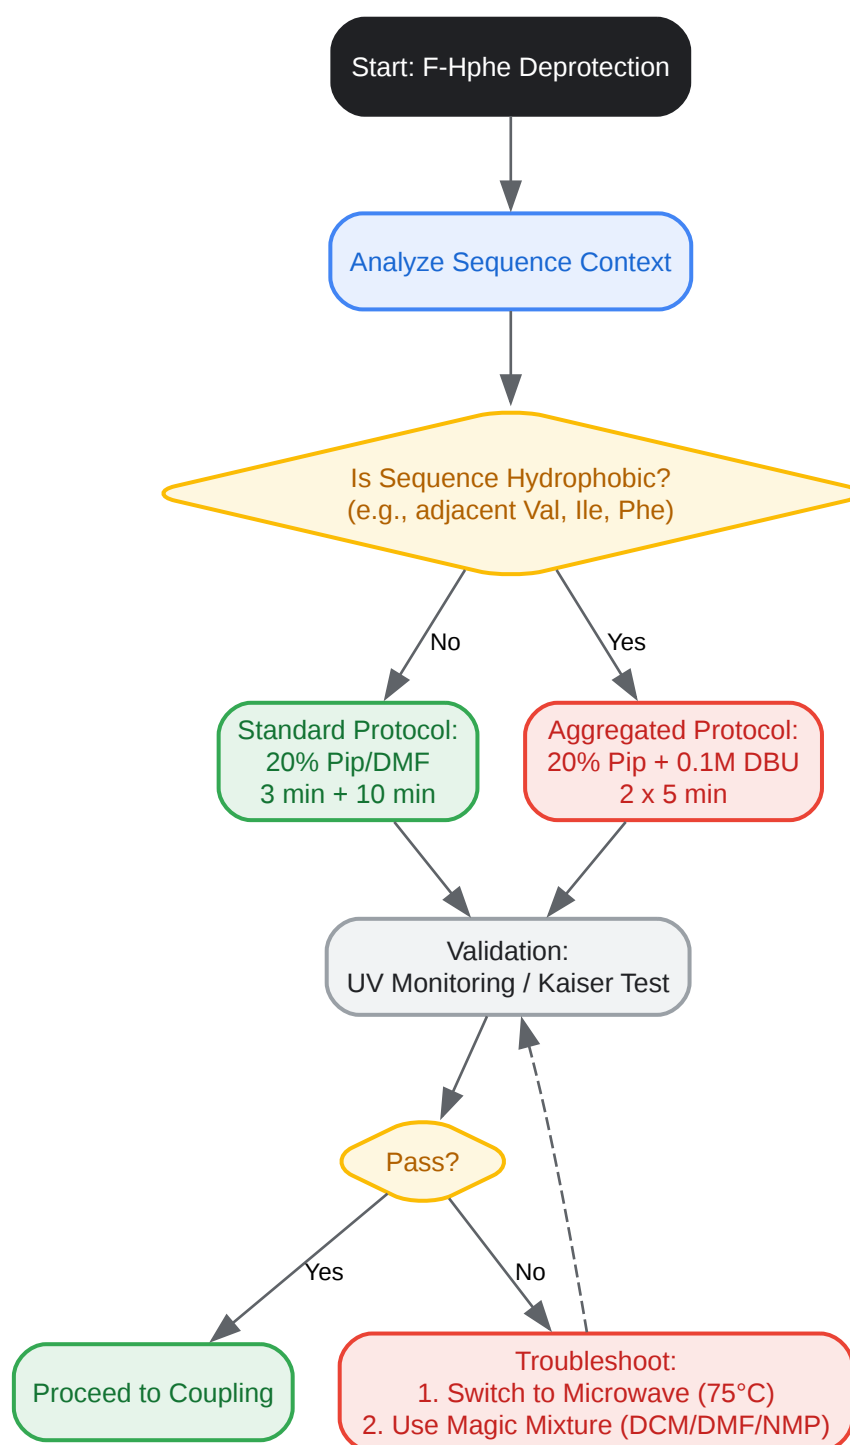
Start: F-Hphe Deprotection

Analyze Sequence Context

Is Sequence Hydrophobic?
(e.g., adjacent Val, Ile, Phe)

No

Yes

Standard Protocol:
20% Pip/DMF
3 min + 10 min

Aggregated Protocol:
20% Pip + 0.1M DBU
2 x 5 min

Validation:
UV Monitoring / Kaiser Test

Pass?

Yes

No

Proceed to Coupling

Troubleshoot:
1. Switch to Microwave (75°C)
2. Use Magic Mixture (DCM/DMF/NMP)